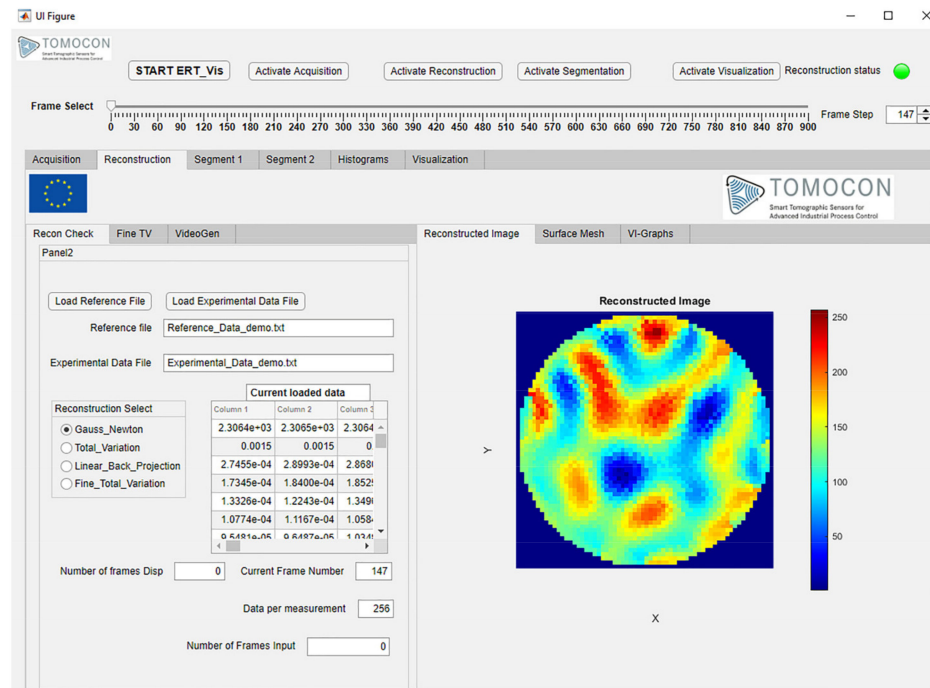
UI Figure

TOMOCON Smart Tomographic Sensors for Advanced Industrial Process Control

START ERT_Vis | Activate Acquisition | Activate Reconstruction | Activate Segmentation | Activate Visualization | Reconstruction status

Frame Select

0 30 60 90 120 150 180 210 240 270 300 330 360 390 420 450 480 510 540 570 600 630 660 690 720 750 780 810 840 870 900

Frame Step 147

Acquisition | Reconstruction | Segment 1 | Segment 2 | Histograms | Visualization

TOMOCON
Smart Tomographic Sensors for Advanced Industrial Process Control

Recon Check | Fine TV | VideoGen

Panel2

Load Reference File | Load Experimental Data File

Reference file Reference_Data_demo.txt

Experimental Data File Experimental_Data_demo.txt

Current loaded data

| Column 1 | Column 2 | Column 3 |
|---|---|---|
| 2.3064e+03 | 2.3065e+03 | 2.3064 |
| 0.0015 | 0.0015 | 0 |
| 2.7455e-04 | 2.8993e-04 | 2.868 |
| 1.7345e-04 | 1.8400e-04 | 1.852 |
| 1.3326e-04 | 1.2243e-04 | 1.349 |
| 1.0774e-04 | 1.1167e-04 | 1.058 |
| 9.5481e-05 | 9.6487e-05 | 1.034 |

Reconstruction Select
Gauss_Newton
Total_Variation
Linear_Back_Projection
Fine_Total_Variation

Number of frames Disp 0
Current Frame Number 147
Data per measurement 256
Number of Frames Input 0

Reconstructed Image | Surface Mesh | VI-Graphs

Reconstructed Image

Y

X

250
200
150
100
50